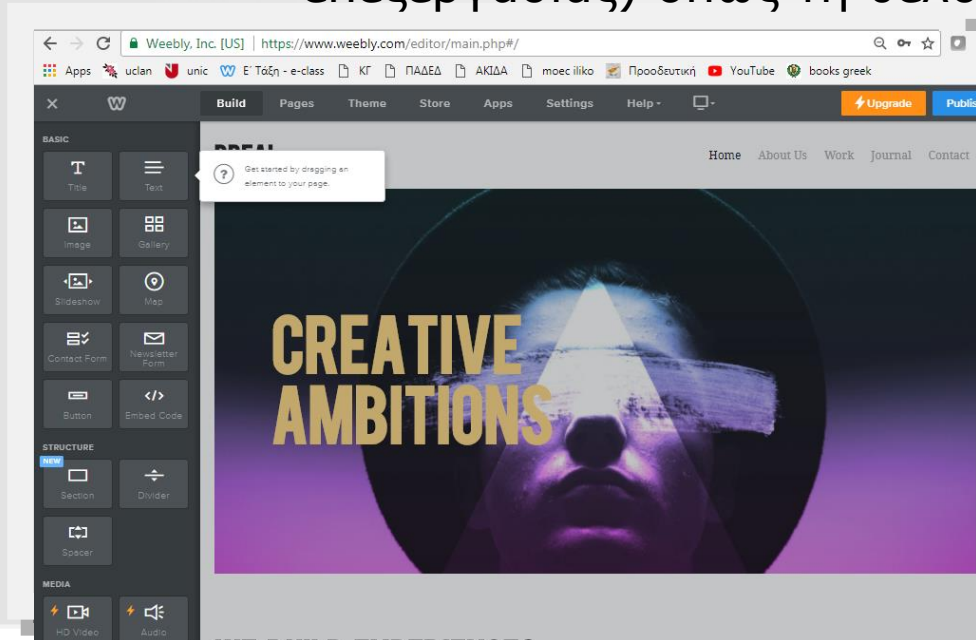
επεξεργασίας, όπως τη θέλ

Weebly, Inc. [US] | https://www.weebly.com/editor/main.php#/

Apps uclan unic Ε' Τάξη - e-class ΚΓ ΠΑΔΕΔ ΑΚΙΔΑ moec iliko Προοδευτική YouTube books greek

Build Pages Theme Store Apps Settings Help Upgrade Publis

BASIC
Title Text
Image Gallery
Slideshow Map
Contact Form Newsletter Form
Button Embed Code
STRUCTURE
NEW
Section Divider
Spacer
MEDIA
HD Video Audio

Get started by dragging an element to your page.

DREAL

Home About Us Work Journal Contact

CREATIVE AMBITIONS

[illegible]